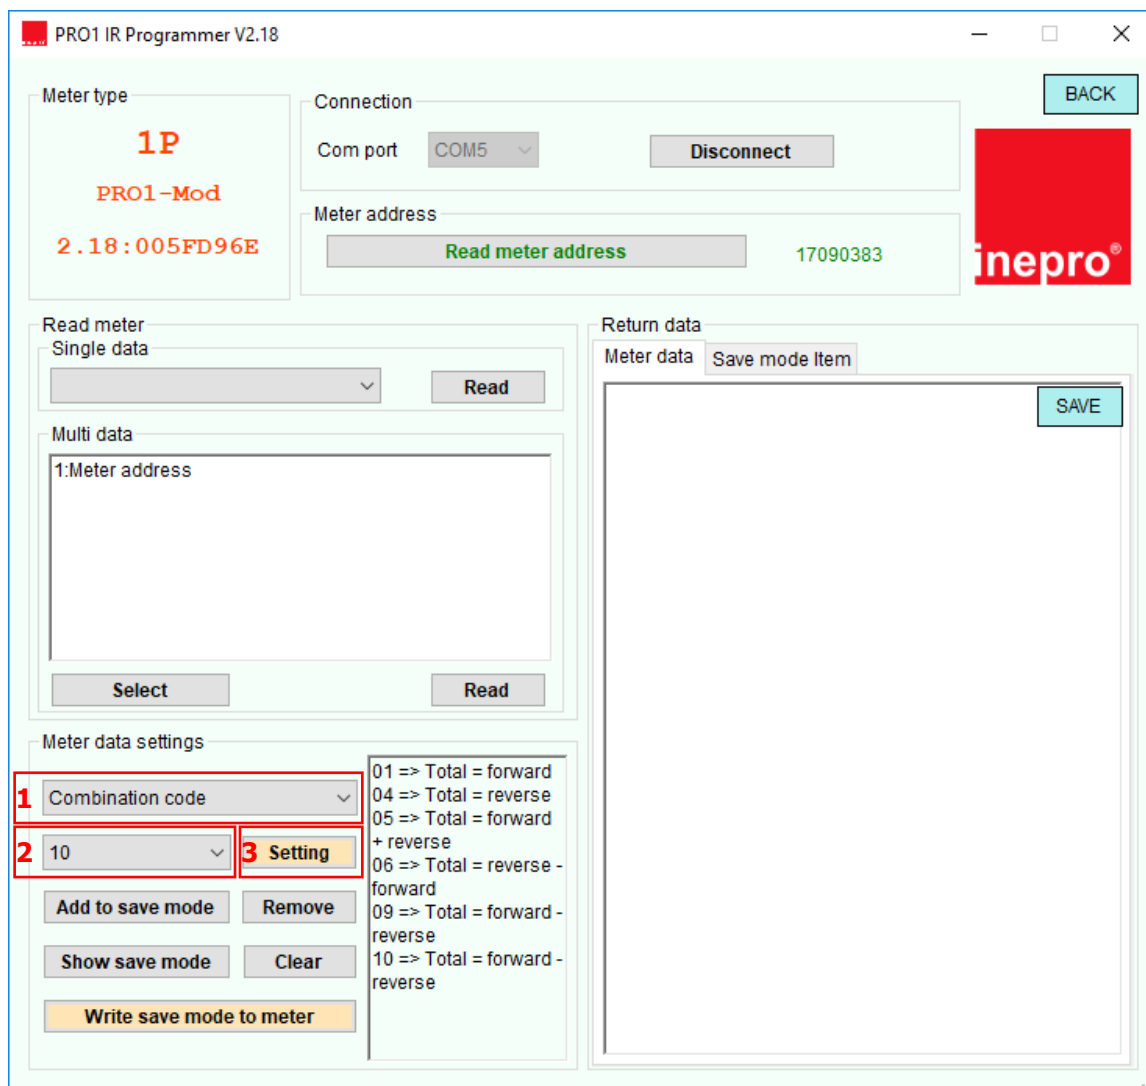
PRO1 IR Programmer V2.18

Meter type

1P

PRO1-Mod

2.18:005FD96E

Connection

Com port COM5

Disconnect

BACK

Meter address

Read meter address

17090383

inepro®

Read meter

Single data

Read

Multi data

1:Meter address

Select

Read

Meter data settings

1 Combination code

2 10

3 Setting

Add to save mode

Remove

Show save mode

Clear

Write save mode to meter

01 => Total = forward
04 => Total = reverse
05 => Total = forward + reverse
06 => Total = reverse - forward
09 => Total = forward - reverse
10 => Total = forward - reverse

Return data

Meter data

Save mode Item

SAVE